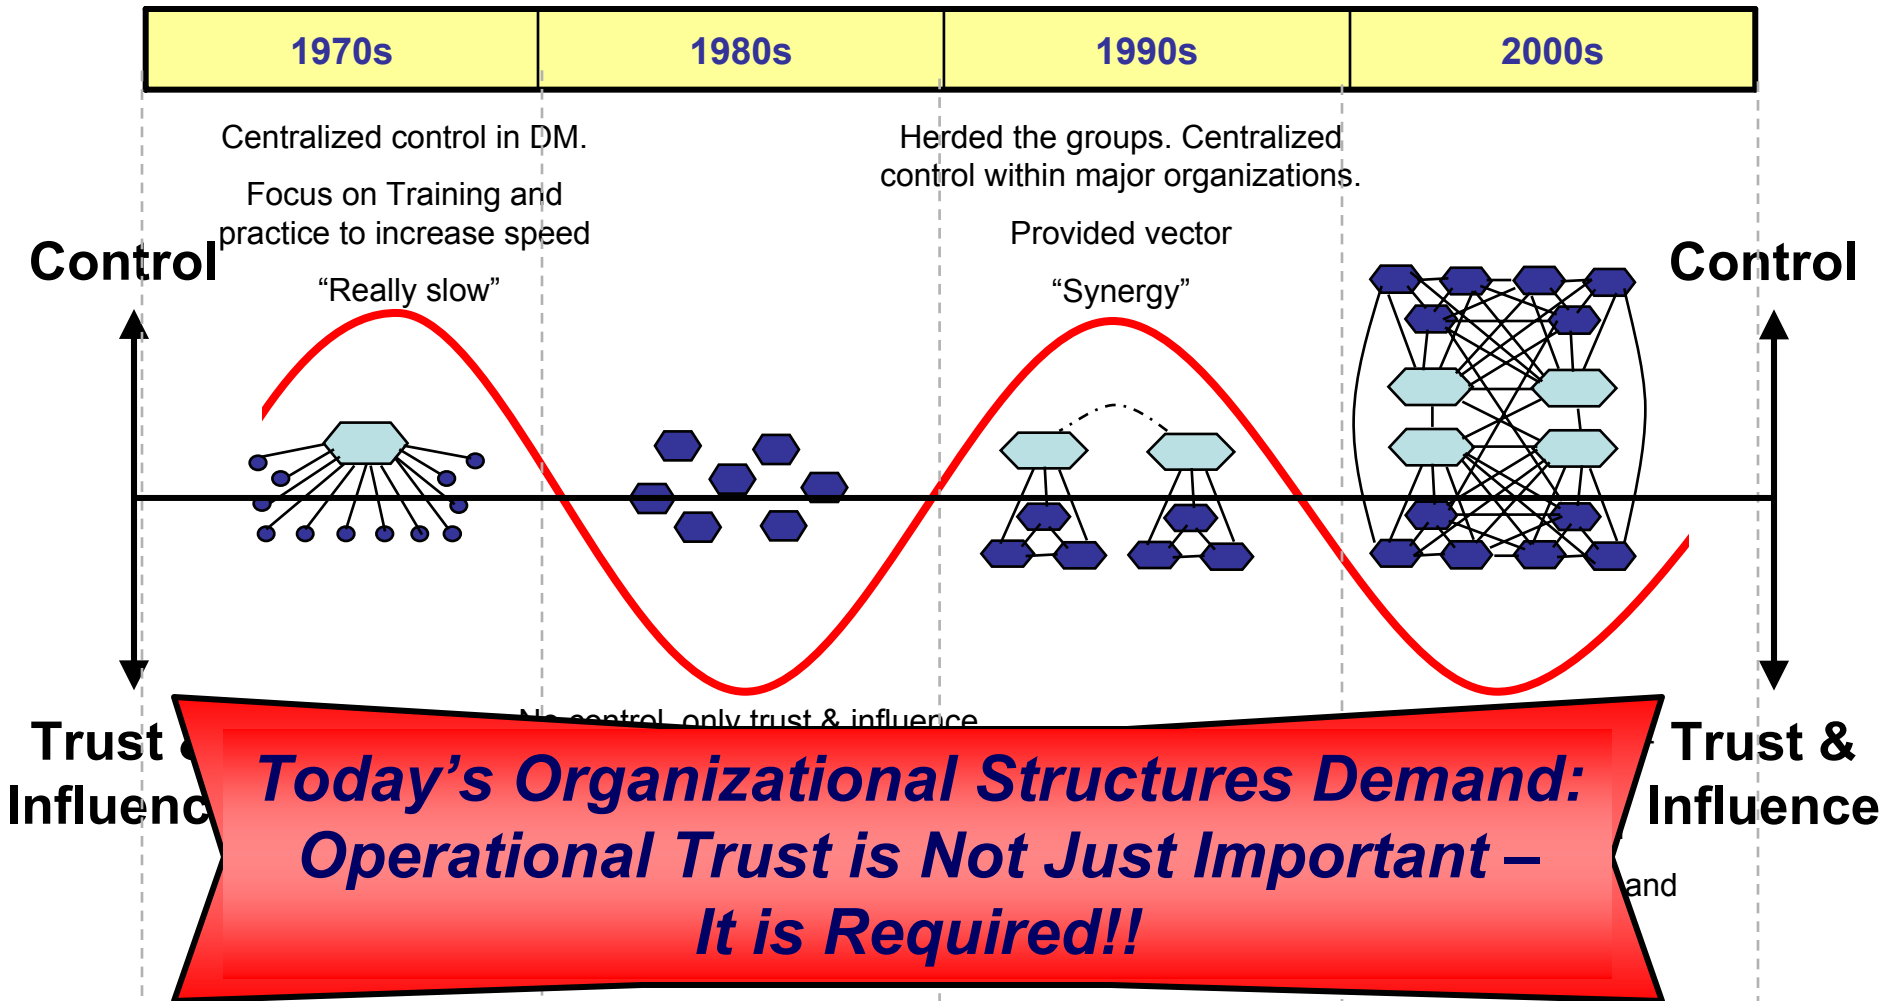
| 1970s | 1980s | 1990s | 2000s |
|---|---|---|---|

Centralized control in DM.

Focus on Training and practice to increase speed

"Really slow"

Herded the groups. Centralized control within major organizations.

Provided vector

"Synergy"

Control

Control

Trust & Influence

Trust & Influence

No control, only trust & influence

and

Today's Organizational Structures Demand: Operational Trust is Not Just Important – It is Required!!